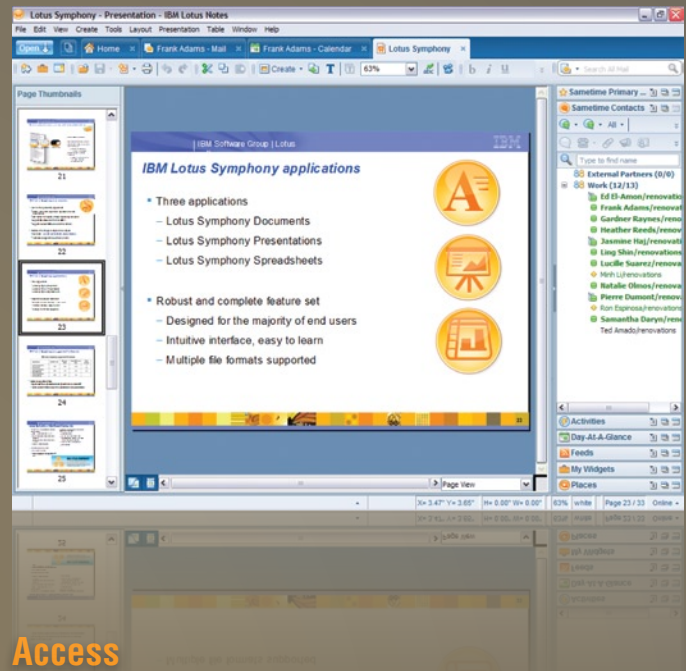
Lotus Symphony - Presentation - IBM Lotus Notes

File Edit View Create Tools Layout Presentation Table Window Help

Open | Home | Frank Adams - Mail | Frank Adams - Calendar | Lotus Symphony

Create | 63% | Search All Mail

Page Thumbnails

21

22

23

24

25

IBM Software Group | Lotus

IBM

IBM Lotus Symphony applications

• Three applications
– Lotus Symphony Documents
– Lotus Symphony Presentations
– Lotus Symphony Spreadsheets

• Robust and complete feature set
– Designed for the majority of end users
– Intuitive interface, easy to learn
– Multiple file formats supported

Page View

X= 3.47" Y= 3.65" | H= 0.00" W= 0.00" | 63% | white | Page 23 / 33 | Online

Sametime Primary ...

Sametime Contacts

All

Type to find name

External Partners (0/0)

Work (12/13)

Ed El-Amon/renovatio

Frank Adams/renovat

Gardner Raynes/reno

Heather Reeds/renov

Jasmine Haj/renovati

Ling Shin/renovations

Lucille Suarez/renova

Minh Li/renovations

Natalie Olmos/renova

Pierre Dumont/renov

Ron Espinosa/renovations

Samantha Daryn/reno

Ted Amado/renovations

Activities

Day-At-A-Glance

Feeds

My Widgets

Places

Access